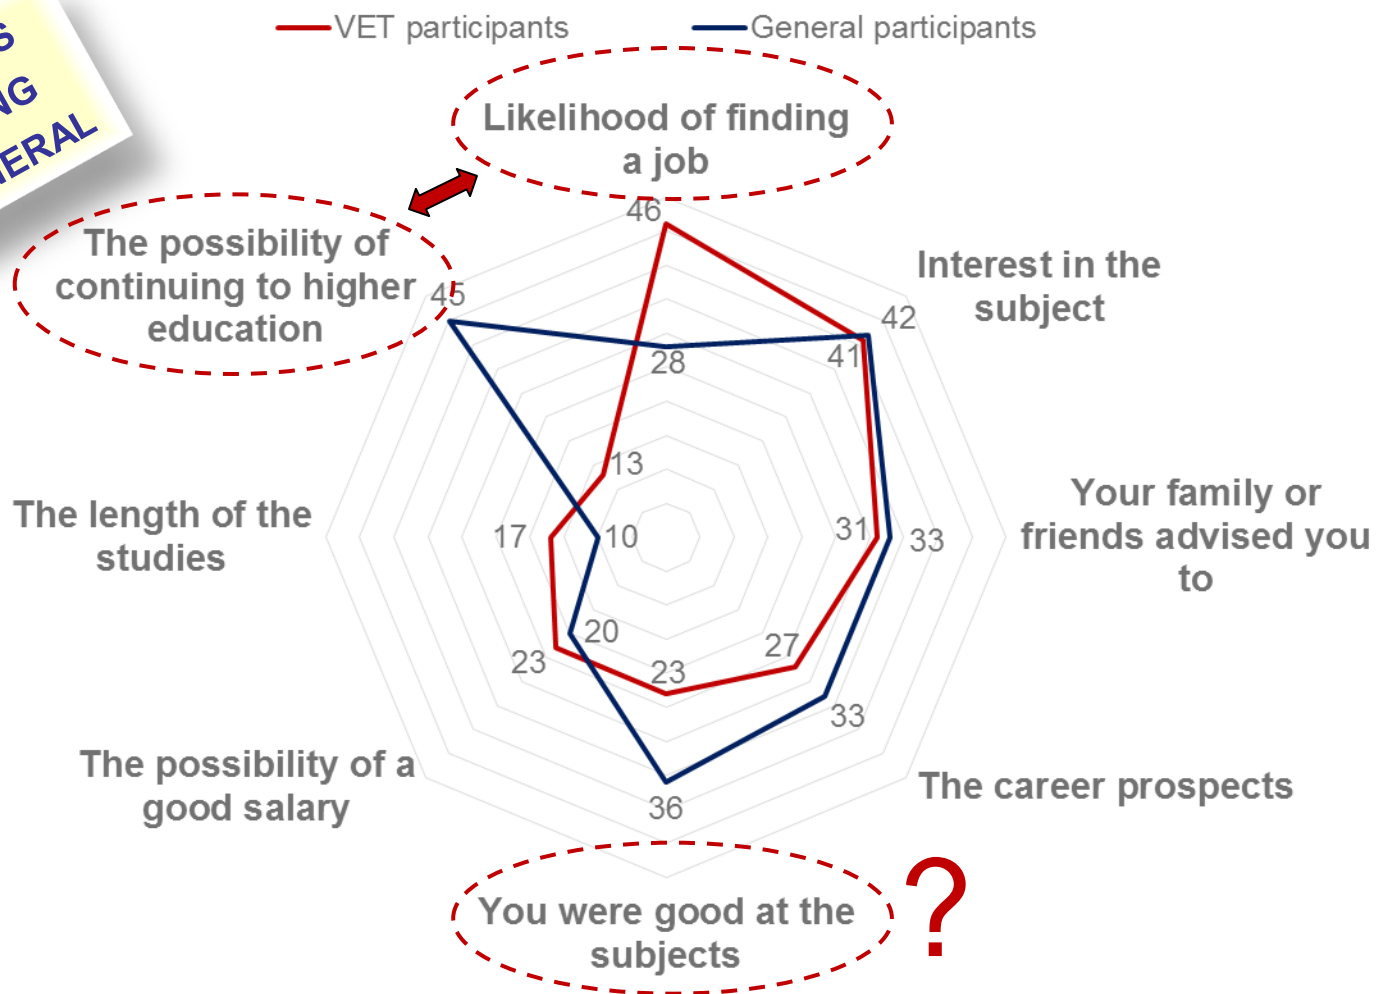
S
NG
ERAL

VET participants
General participants

Likelihood of finding a job

Interest in the subject

Your family or friends advised you to

The career prospects

You were good at the subjects

The possibility of a good salary

The length of the studies

The possibility of continuing to higher education

46
28
42
41
31
33
27
33
23
36
20
23
17
10
13
45

?